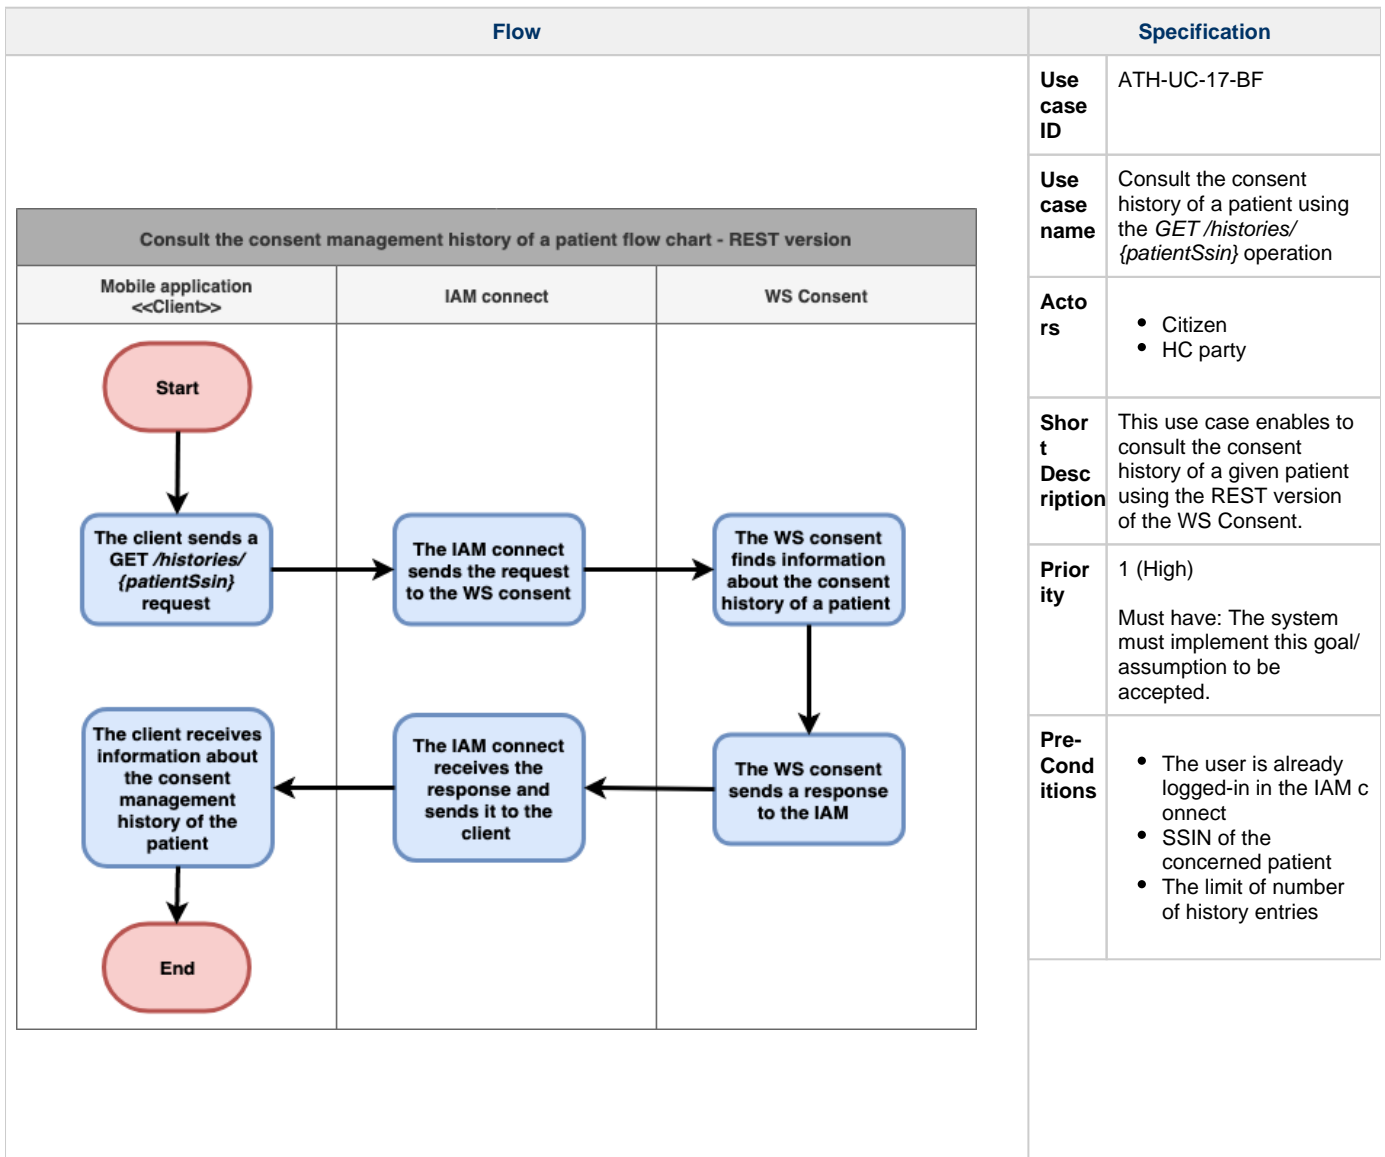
| Flow | Specification |
|---|---|

Consult the consent management history of a patient flow chart - REST version

Mobile application <<Client>>

IAM connect

WS Consent

Start

The client sends a GET */histories/{patientSsin}* request

The IAM connect sends the request to the WS consent

The WS consent finds information about the consent history of a patient

The WS consent sends a response to the IAM

The IAM connect receives the response and sends it to the client

The client receives information about the consent management history of the patient

End

| | |
|---|---|
| Use case ID | ATH-UC-17-BF |
| Use case name | Consult the consent history of a patient using the *GET /histories/{patientSsin}* operation |
| Actors | • Citizen<br>• HC party |
| Short Description | This use case enables to consult the consent history of a given patient using the REST version of the WS Consent. |
| Priority | 1 (High)<br><br>Must have: The system must implement this goal/assumption to be accepted. |
| Pre-Conditions | • The user is already logged-in in the IAM connect<br>• SSIN of the concerned patient<br>• The limit of number of history entries |